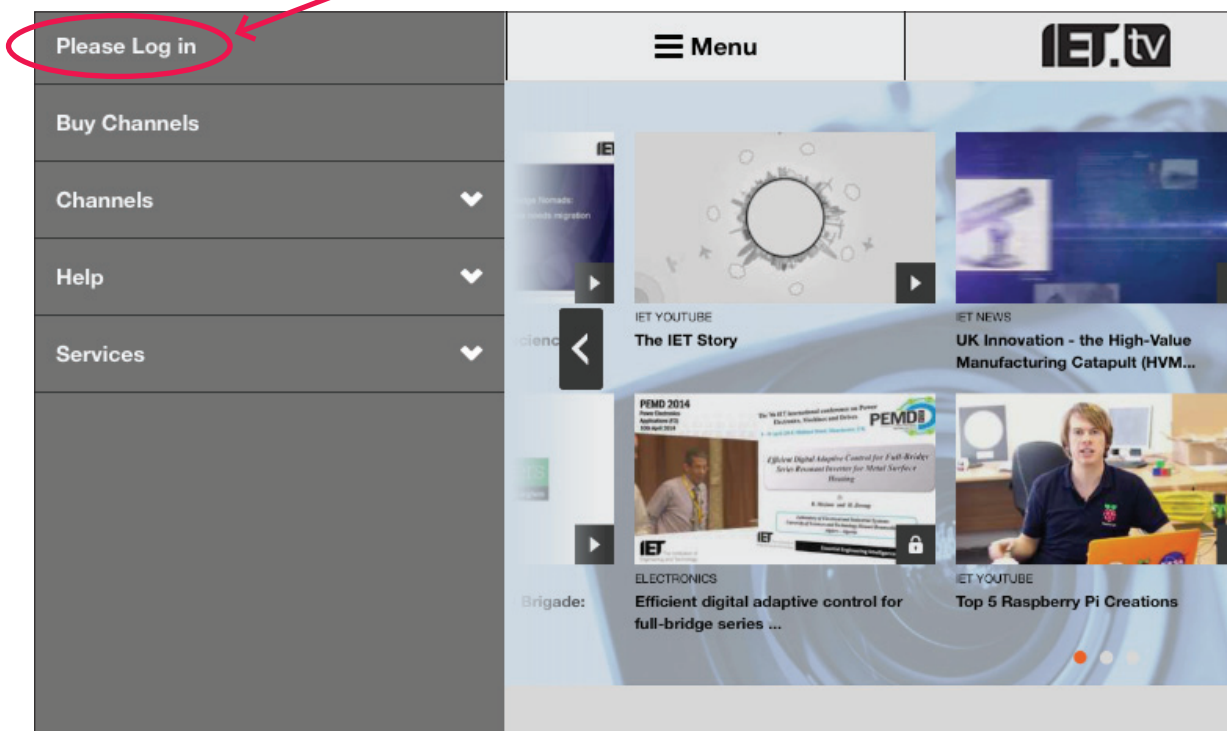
Please Log in

Buy Channels

Channels

Help

Services

Menu

IET.tv

IET

Nomads:

regration

cienc

IET YOUTUBE

The IET Story

IET NEWS

UK Innovation - the High-Value Manufacturing Catapult (HVM...

PEMD 2014

PEMD

Efficient Digital Adaptive Control for Full-Bridge Series Resonant Inverter for Metal Surface Heating

IET

Brigade:

ELECTRONICS

Efficient digital adaptive control for full-bridge series ...

IET YOUTUBE

Top 5 Raspberry Pi Creations